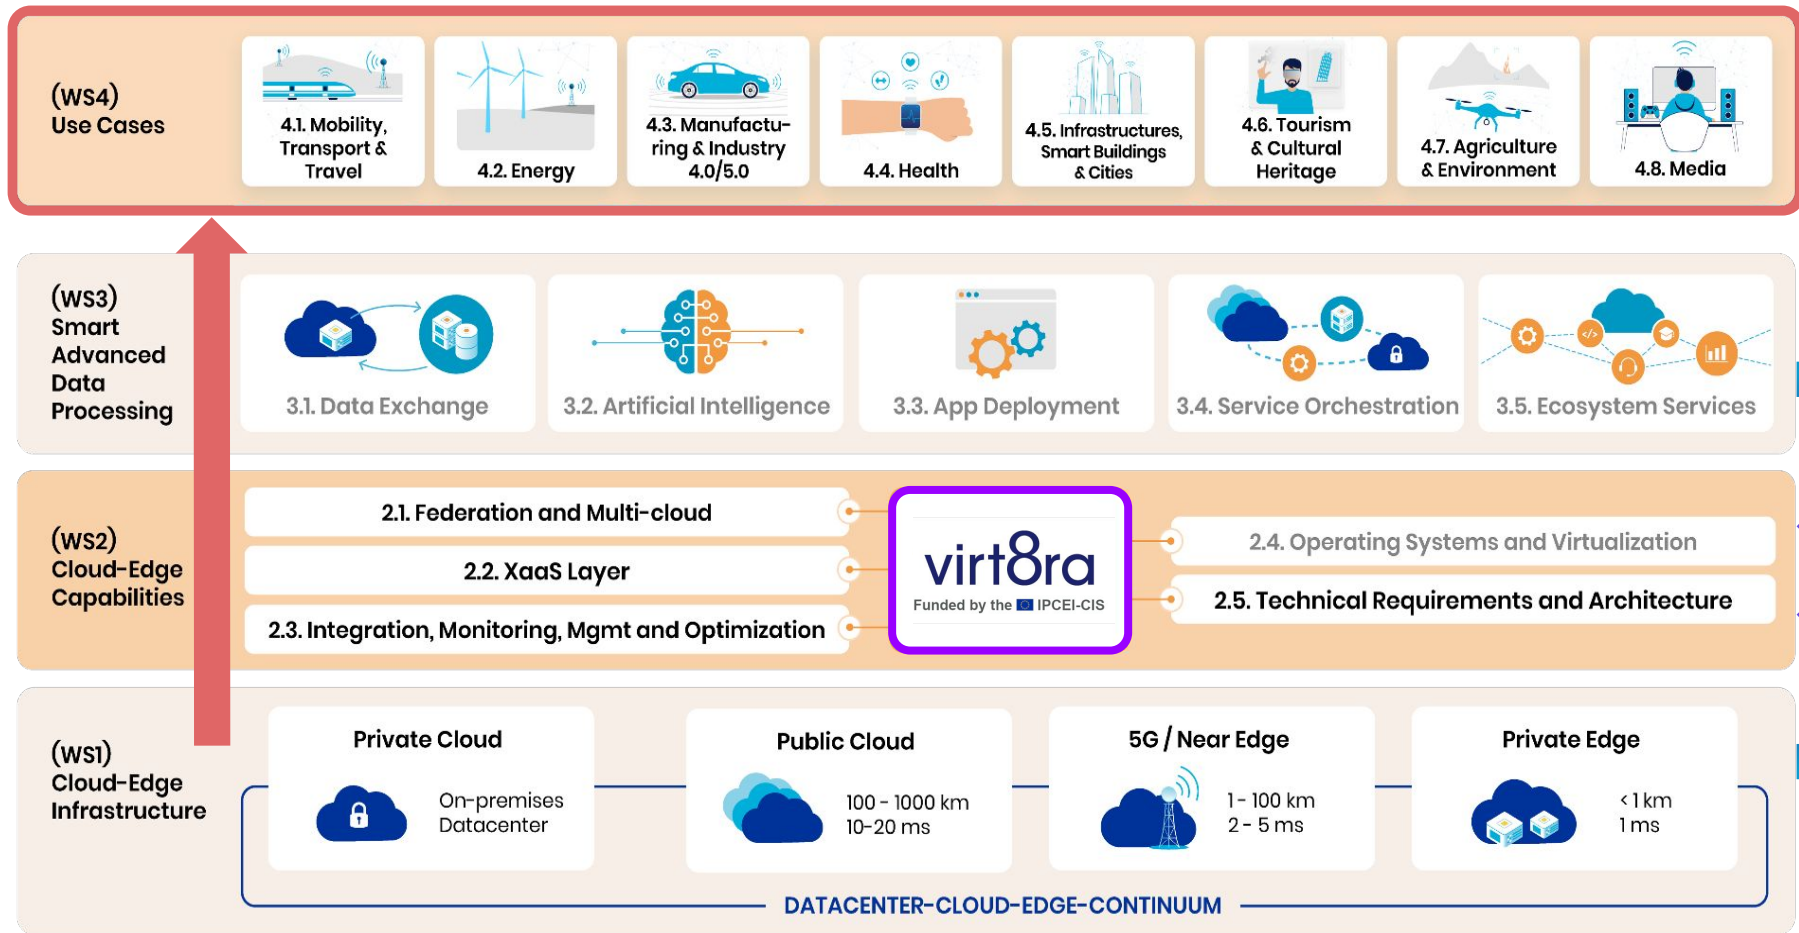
(WS4)
Use Cases

4.1. Mobility, Transport & Travel

4.2. Energy

4.3. Manufacturing & Industry 4.0/5.0

4.4. Health

4.5. Infrastructures, Smart Buildings & Cities

4.6. Tourism & Cultural Heritage

4.7. Agriculture & Environment

4.8. Media

(WS3)
Smart Advanced Data Processing

3.1. Data Exchange

3.2. Artificial Intelligence

3.3. App Deployment

3.4. Service Orchestration

3.5. Ecosystem Services

(WS2)
Cloud-Edge Capabilities

2.1. Federation and Multi-cloud

2.2. XaaS Layer

2.3. Integration, Monitoring, Mgmt and Optimization

virt8ra
Funded by the IPCEI-CIS

2.4. Operating Systems and Virtualization

2.5. Technical Requirements and Architecture

(WS1)
Cloud-Edge Infrastructure

Private Cloud
On-premises Datacenter

Public Cloud
100 - 1000 km
10-20 ms

5G / Near Edge
1 - 100 km
2 - 5 ms

Private Edge
< 1 km
1 ms

DATACENTER-CLOUD-EDGE-CONTINUUM